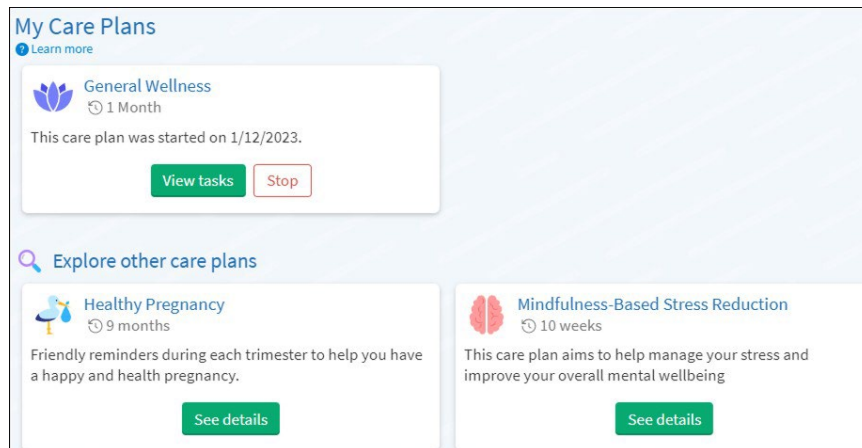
My Care Plans
Learn more

General Wellness
1 Month
This care plan was started on 1/12/2023.
View tasks
Stop

Explore other care plans

Healthy Pregnancy
9 months
Friendly reminders during each trimester to help you have a happy and health pregnancy.
See details

Mindfulness-Based Stress Reduction
10 weeks
This care plan aims to help manage your stress and improve your overall mental wellbeing
See details